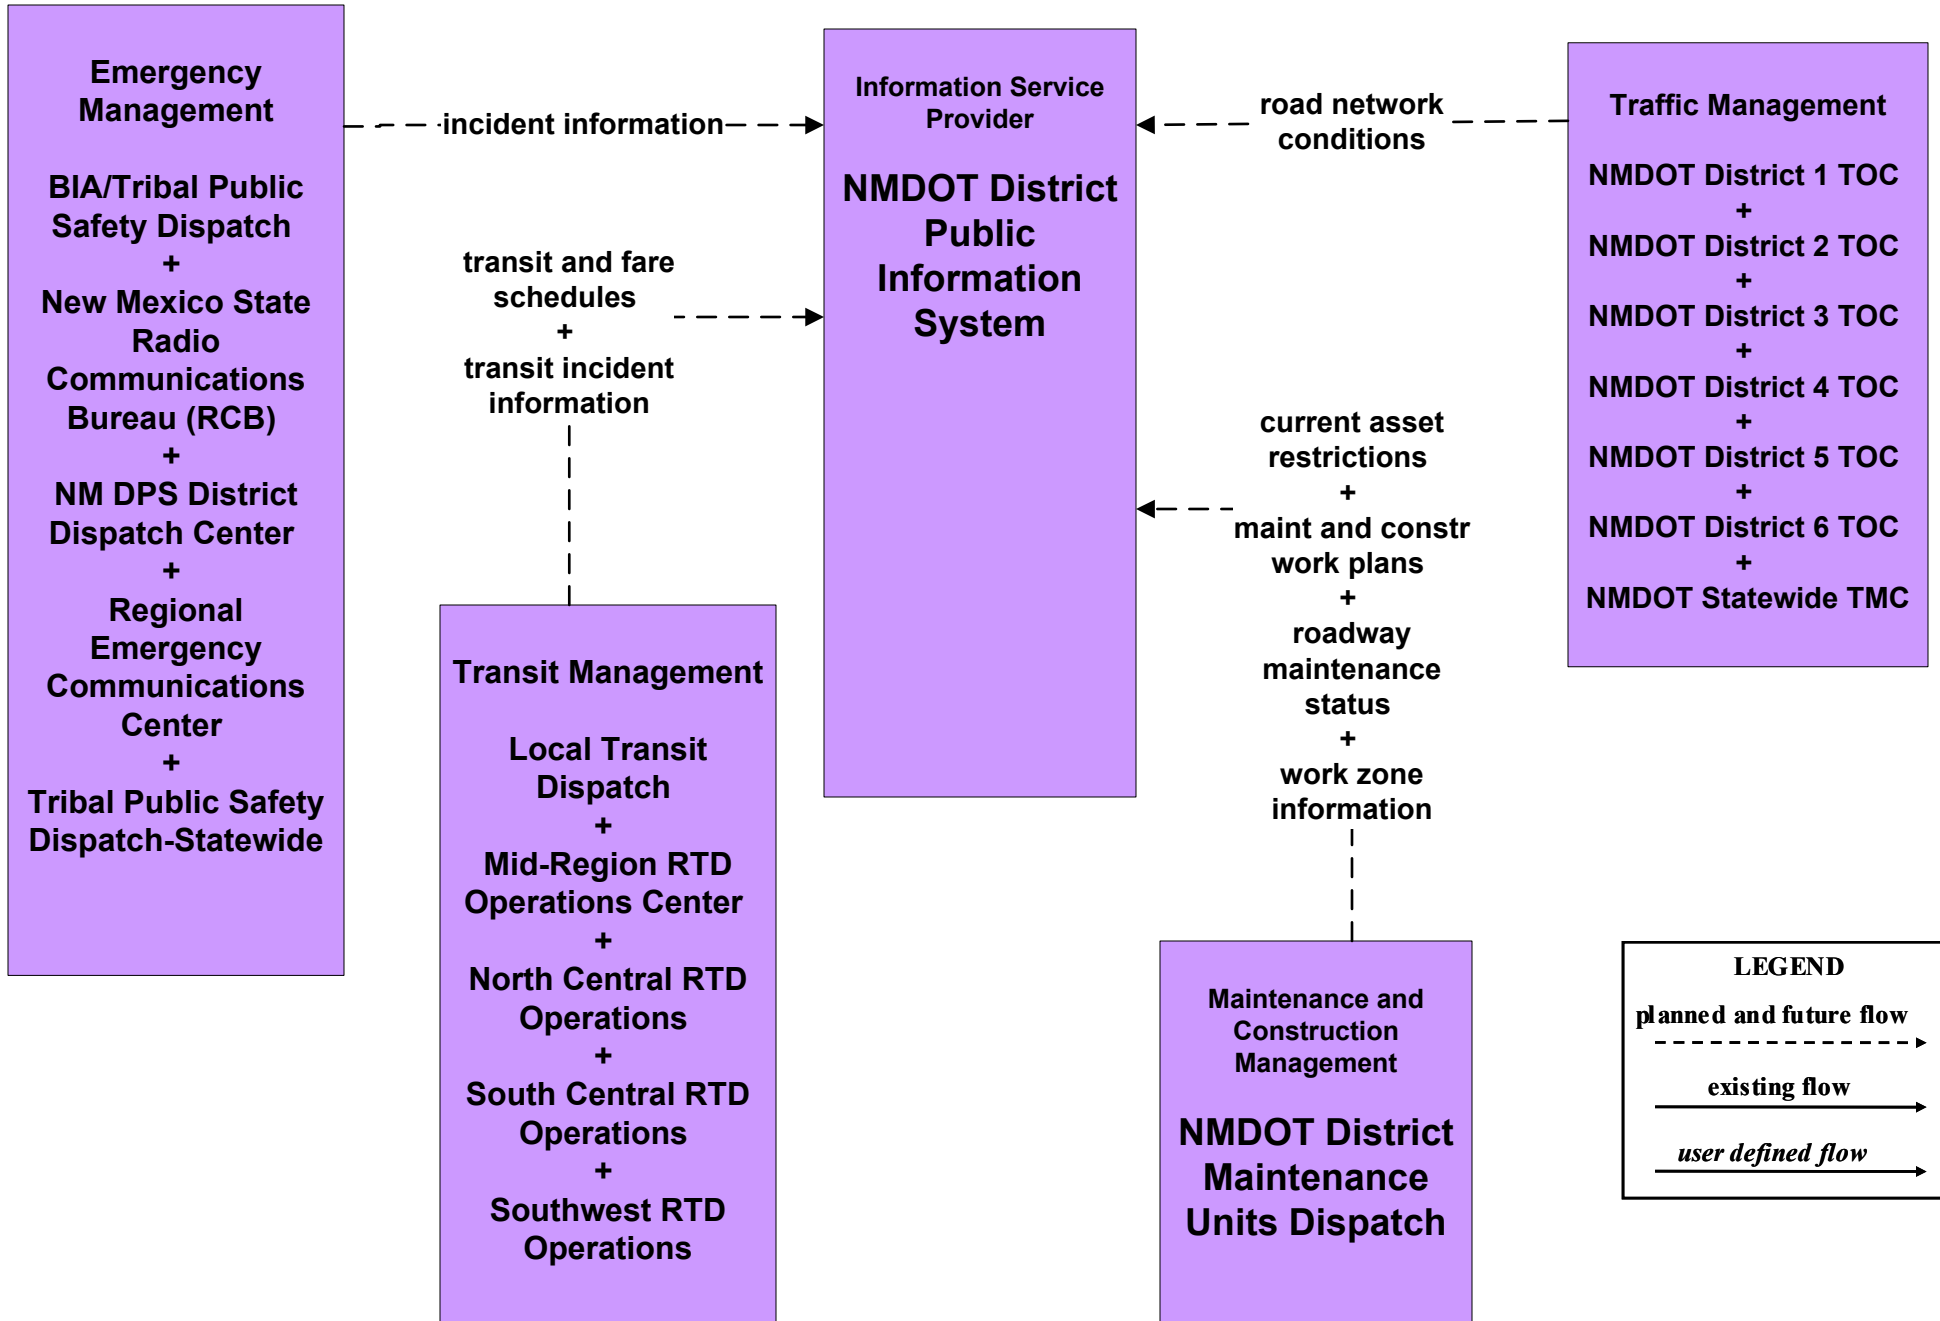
Emergency Management

BIA/Tribal Public Safety Dispatch
+
New Mexico State Radio Communications Bureau (RCB)
+
NM DPS District Dispatch Center
+
Regional Emergency Communications Center
+
Tribal Public Safety Dispatch-Statewide

incident information

Information Service Provider

NMDOT District Public Information System

road network conditions

Traffic Management

NMDOT District 1 TOC
+
NMDOT District 2 TOC
+
NMDOT District 3 TOC
+
NMDOT District 4 TOC
+
NMDOT District 5 TOC
+
NMDOT District 6 TOC
+
NMDOT Statewide TMC

transit and fare schedules
+
transit incident information

current asset restrictions
+
maint and constr work plans
+
roadway maintenance status
+
work zone information

Transit Management

Local Transit Dispatch
+
Mid-Region RTD Operations Center
+
North Central RTD Operations
+
South Central RTD Operations
+
Southwest RTD Operations

Maintenance and Construction Management

NMDOT District Maintenance Units Dispatch

LEGEND
planned and future flow
existing flow
user defined flow